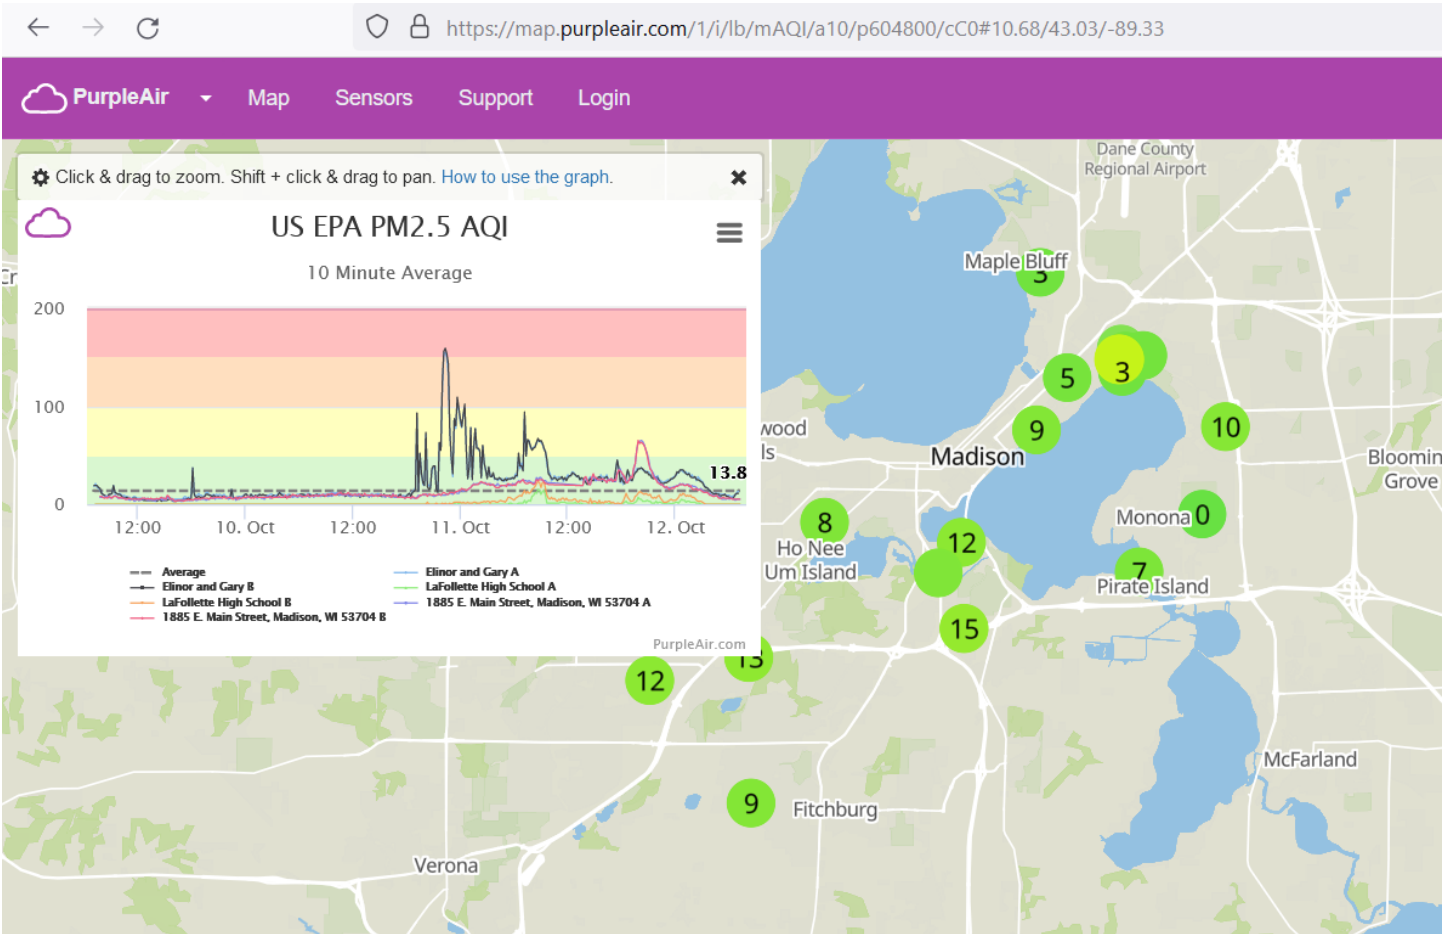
https://map.purpleair.com/1/i/lb/mAQI/a10/p604800/cC0#10.68/43.03/-89.33

PurpleAir Map Sensors Support Login

Click & drag to zoom. Shift + click & drag to pan. How to use the graph.

US EPA PM2.5 AQI

10 Minute Average

200
100
0

13.8

12:00 10. Oct 12:00 11. Oct 12:00 12. Oct

Average
Elinor and Gary B
LaFollette High School B
1885 E. Main Street, Madison, WI 53704 B
Elinor and Gary A
LaFollette High School A
1885 E. Main Street, Madison, WI 53704 A

PurpleAir.com

Dane County Regional Airport
Maple Bluff
3
5
3
9
10
wood
ls
Madison
Bloomin
Grove
8
Monona
0
Ho Nee Um Island
12
7
Pirate Island
15
13
12
McFarland
9
Fitchburg
Verona